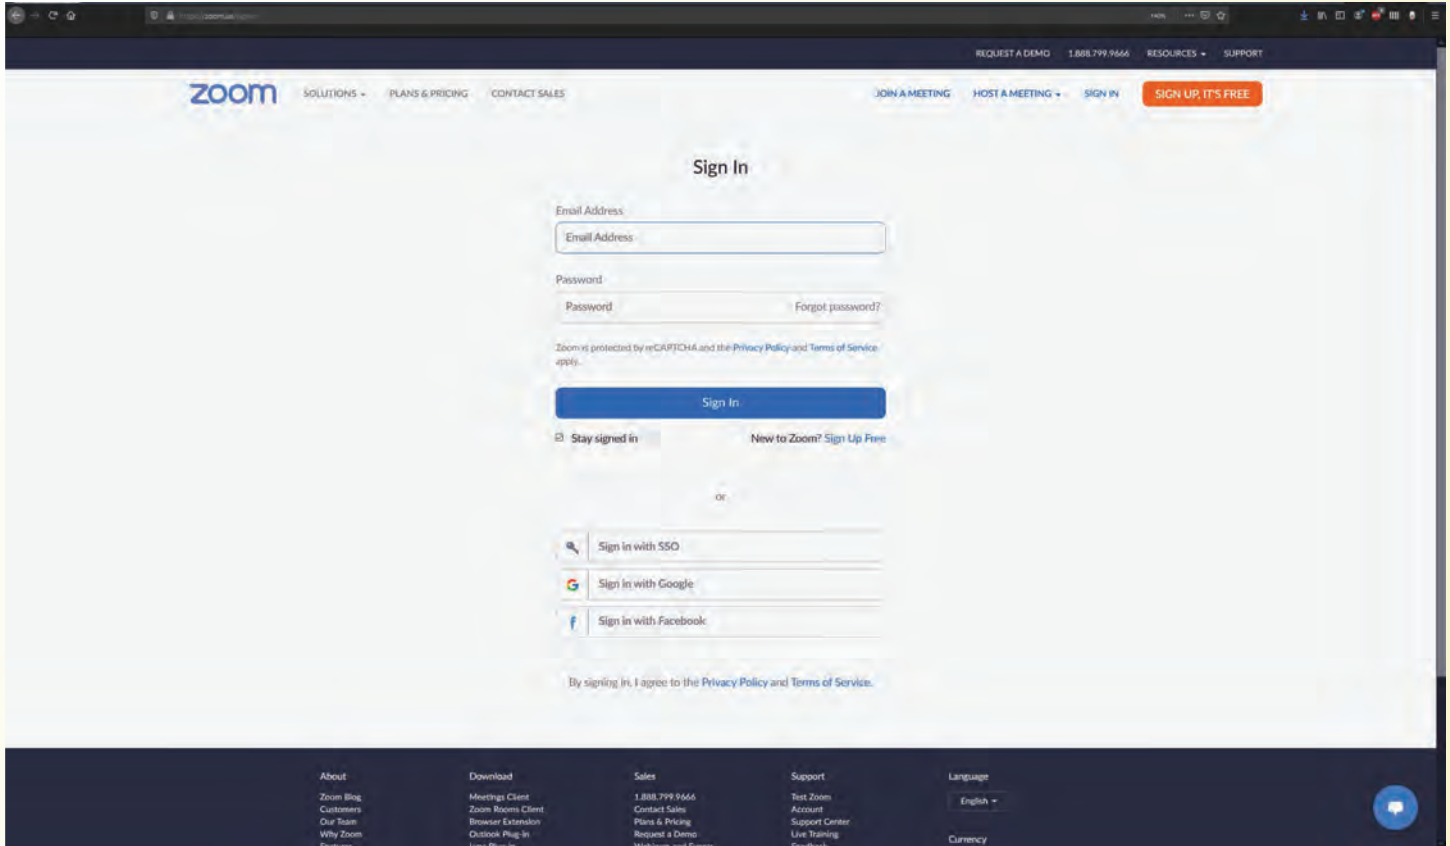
REQUEST A DEMO 1.888.799.9666 RESOURCES SUPPORT

zoom SOLUTIONS PLANS & PRICING CONTACT SALES JOIN A MEETING HOST A MEETING SIGN IN SIGN UP, IT'S FREE

Sign In

Email Address

Email Address

Password

Password Forgot password?

Zoom is protected by reCAPTCHA and the Privacy Policy and Terms of Service apply.

Sign In

Stay signed in New to Zoom? Sign Up Free

or

Sign in with SSO

Sign in with Google

Sign in with Facebook

By signing in, I agree to the Privacy Policy and Terms of Service.

About
Zoom Blog
Customers
Our Team
Why Zoom

Download
Meetings Client
Zoom Rooms Client
Browser Extension
Outlook Plug-in

Sales
1.888.799.9666
Contact Sales
Plans & Pricing
Request a Demo

Support
Test Zoom
Account
Support Center
Live Training

Language
English

Currency